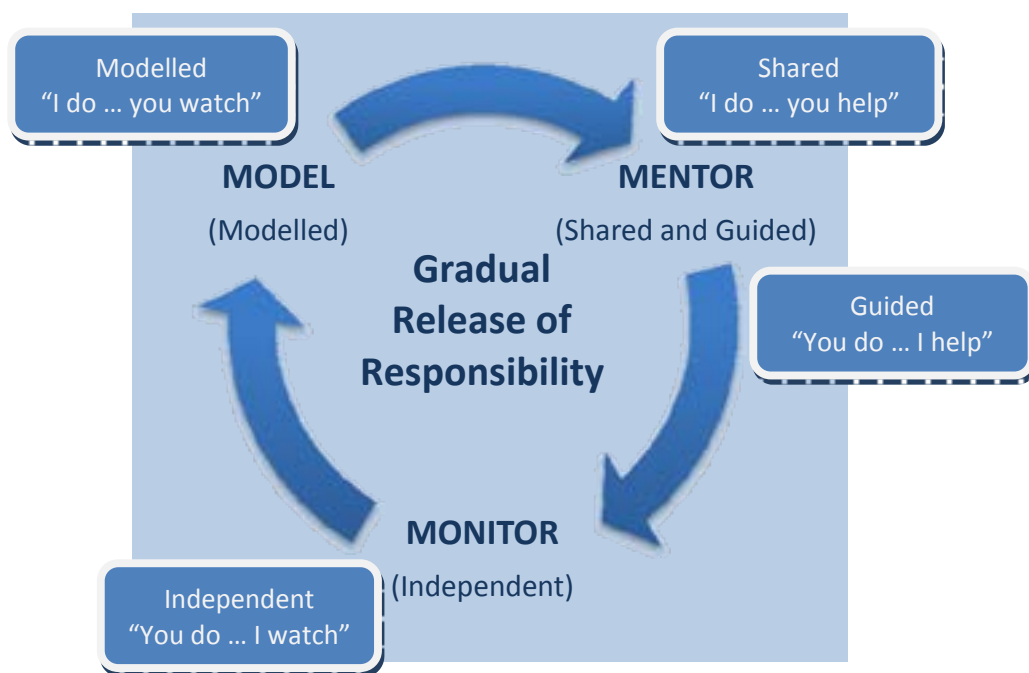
Modelled
“I do … you watch”

Shared
“I do … you help”

MODEL
(Modelled)

MENTOR
(Shared and Guided)

Gradual Release of Responsibility

Guided
“You do … I help”

MONITOR
(Independent)

Independent
“You do … I watch”